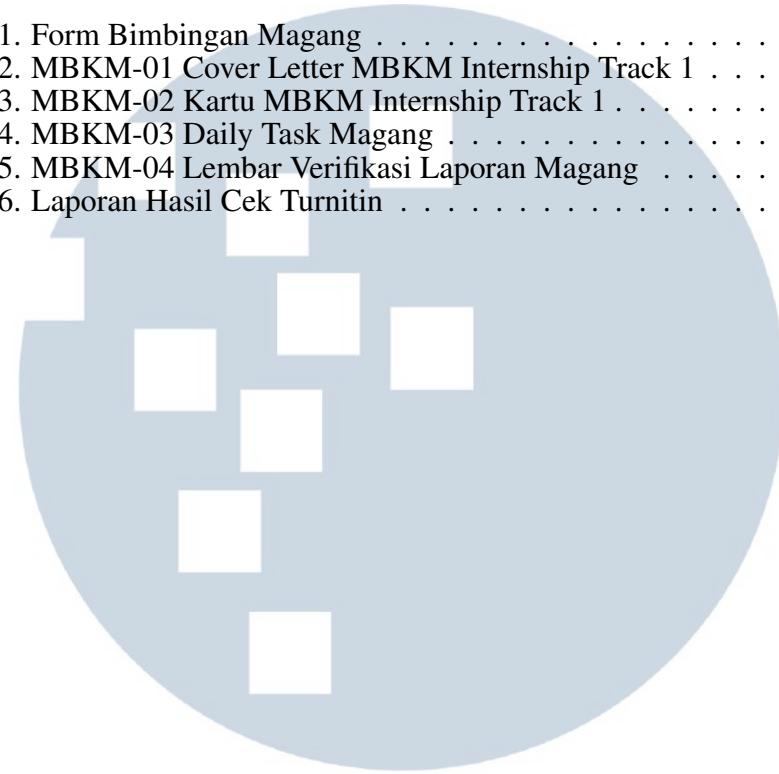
1. Form Bimbingan Magang . . . . . . . . . . . . . .
2. MBKM-01 Cover Letter MBKM Internship Track 1 . . . .
3. MBKM-02 Kartu MBKM Internship Track 1 . . . . . .
4. MBKM-03 Daily Task Magang . . . . . . . . . . . .
5. MBKM-04 Lembar Verifikasi Laporan Magang . . . . .
6. Laporan Hasil Cek Turnitin . . . . . . . . . . . . .